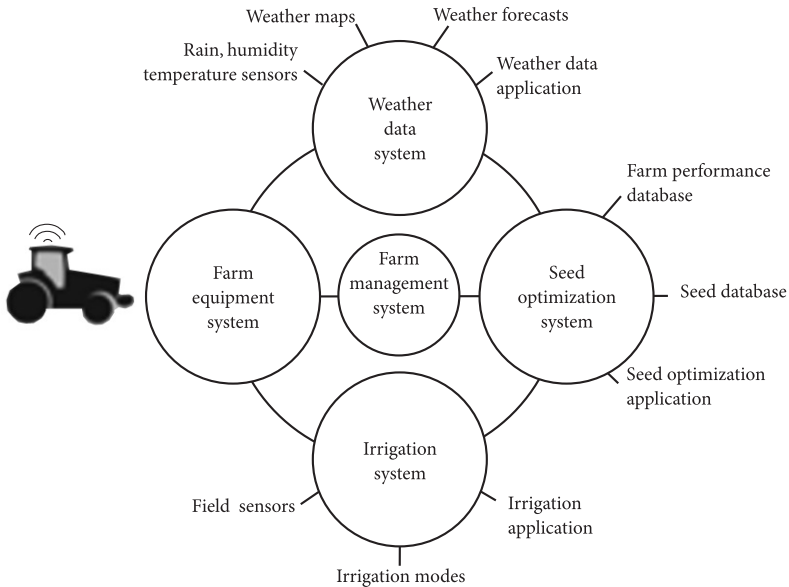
Weather maps

Weather forecasts

Rain, humidity temperature sensors

Weather data application

Weather data system

Farm performance database

Farm equipment system

Farm management system

Seed optimization system

Seed database

Seed optimization application

Irrigation system

Field sensors

Irrigation application

Irrigation modes